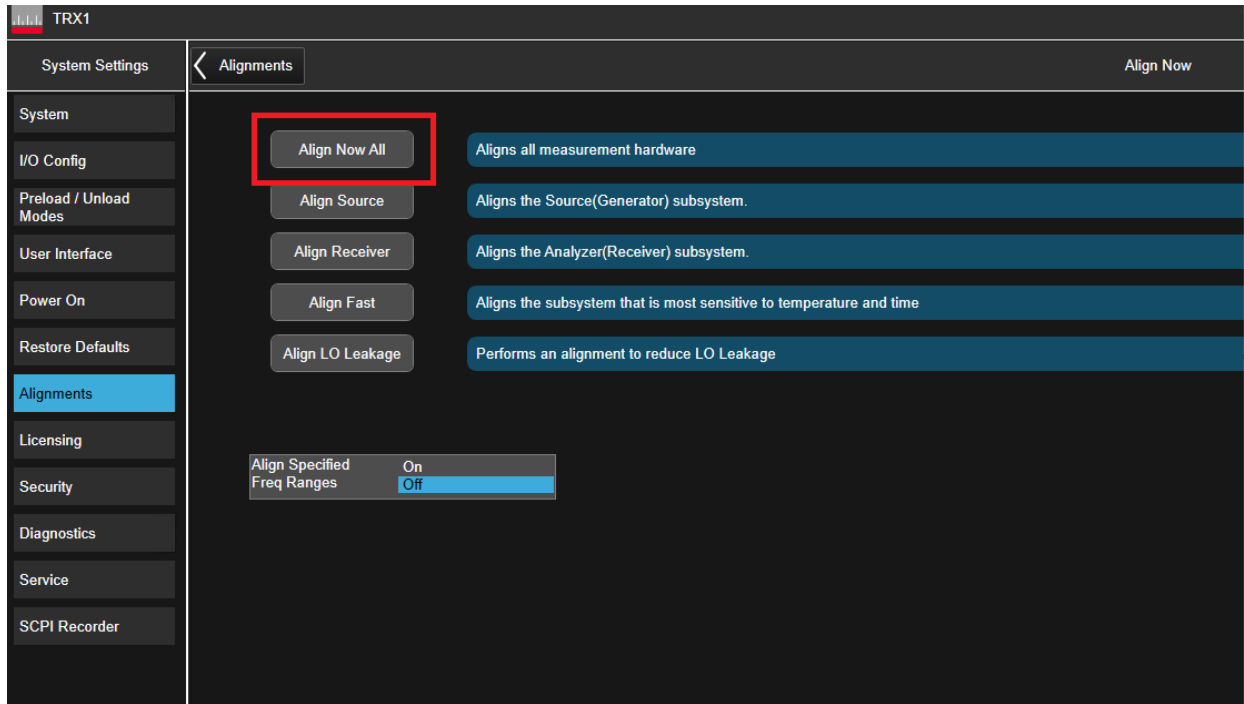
TRX1

System Settings

Alignments

Align Now

System

I/O Config

Preload / Unload Modes

User Interface

Power On

Restore Defaults

Alignments

Licensing

Security

Diagnostics

Service

SCPI Recorder

Align Now All

Aligns all measurement hardware

Align Source

Aligns the Source(Generator) subsystem.

Align Receiver

Aligns the Analyzer(Receiver) subsystem.

Align Fast

Aligns the subsystem that is most sensitive to temperature and time

Align LO Leakage

Performs an alignment to reduce LO Leakage

Align Specified Freq Ranges

On

Off